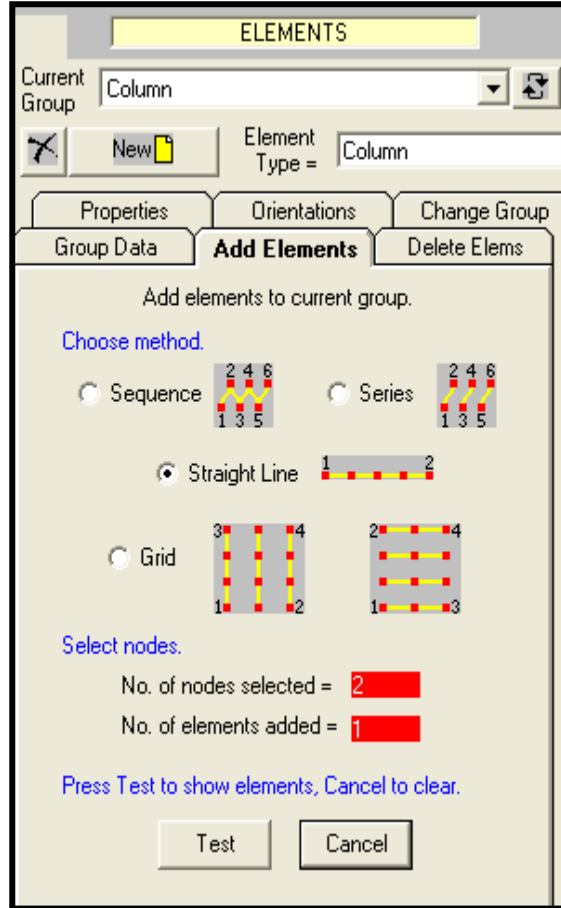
ELEMENTS

Current Group
Column

New

Element Type =
Column

Properties
Orientations
Change Group
Group Data
Add Elements
Delete Elems

Add elements to current group.

Choose method.

Sequence
2 4 6
1 3 5

Series
2 4 6
1 3 5

Straight Line
1 2

Grid
3 4
1 2

2 4
1 3

Select nodes.

No. of nodes selected = 2

No. of elements added = 1

Press Test to show elements, Cancel to clear.

Test
Cancel